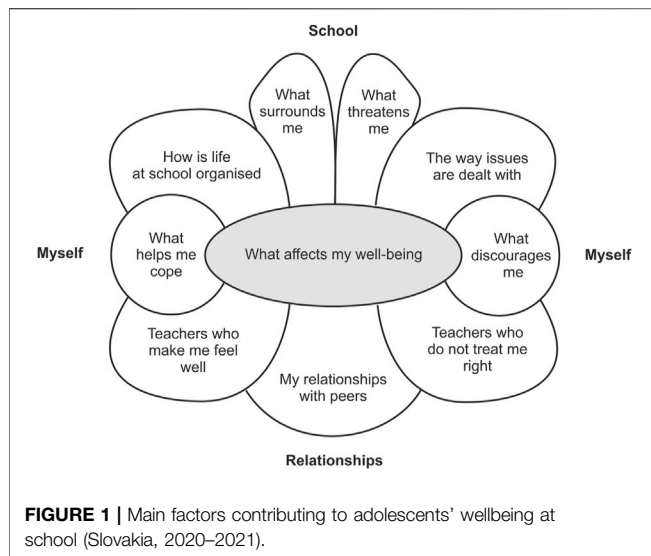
School

What surrounds me

What threatens me

How is life at school organised

The way issues are dealt with

Myself

What helps me cope

What affects my well-being

What discourages me

Myself

Teachers who make me feel well

Teachers who do not treat me right

My relationships with peers

Relationships

**FIGURE 1 |** Main factors contributing to adolescents' wellbeing at school (Slovakia, 2020–2021).